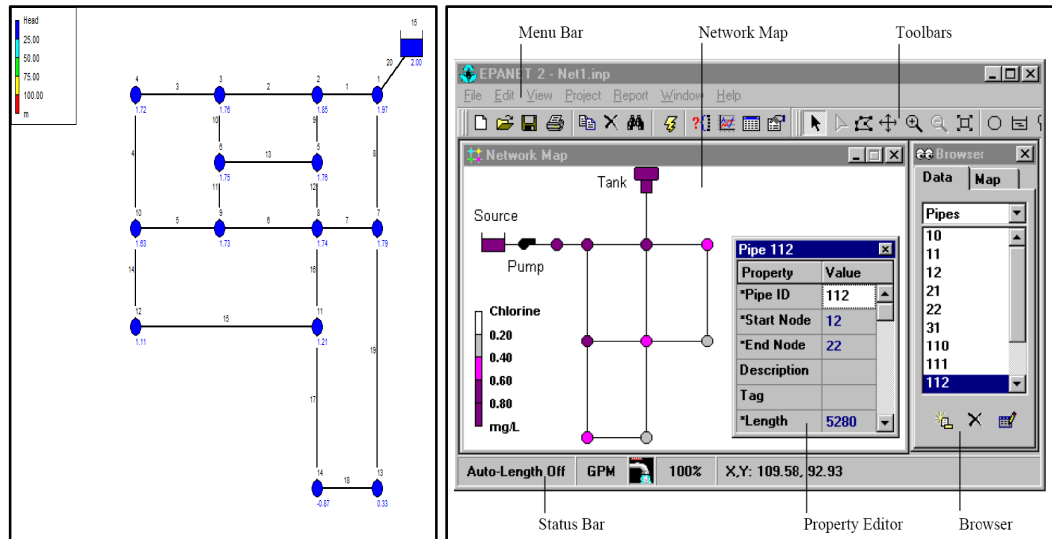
Head
25.00
50.00
75.00
100.00
m

15
2.00
20
4 3 3 2 2 1 1
1.72 1.76 1.85 1.97
10 9
4 6 13 5 8
1.75 1.78
11 12
10 5 9 6 8 7 7
1.63 1.73 1.74 1.79
14 16
12 15 11
1.11 1.21
19
17
14 18 13
-0.87 0.33

Menu Bar
Network Map
Toolbars

EPANET 2 - Net1.inp
File Edit View Project Report Window Help

Network Map
Tank
Source
Pump
Chlorine
0.20
0.40
0.60
0.80
mg/L

Pipe 112
| Property | Value |
|---|---|
| *Pipe ID | 112 |
| *Start Node | 12 |
| *End Node | 22 |
| Description | |
| Tag | |
| *Length | 5280 |

Browser
Data Map
Pipes
10
11
12
21
22
31
110
111
112

Auto-Length Off GPM 100% X,Y: 109.58, 92.93

Status Bar
Property Editor
Browser